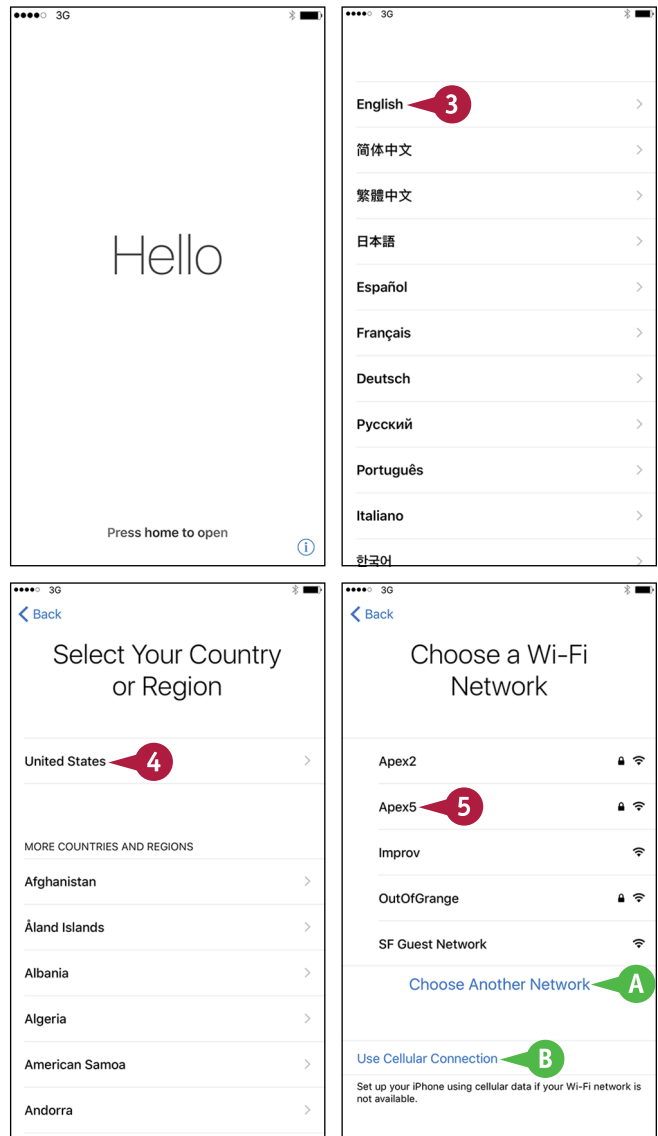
3G

Hello

Press home to open

3G

English 3

简体中文

繁體中文

日本語

Español

Français

Deutsch

Русский

Português

Italiano

한국어

3G

Back

Select Your Country or Region

United States 4

MORE COUNTRIES AND REGIONS

Afghanistan

Åland Islands

Albania

Algeria

American Samoa

Andorra

3G

Back

Choose a Wi-Fi Network

Apex2

Apex5 5

Improv

OutOfGrange

SF Guest Network

Choose Another Network A

Use Cellular Connection B

Set up your iPhone using cellular data if your Wi-Fi network is not available.